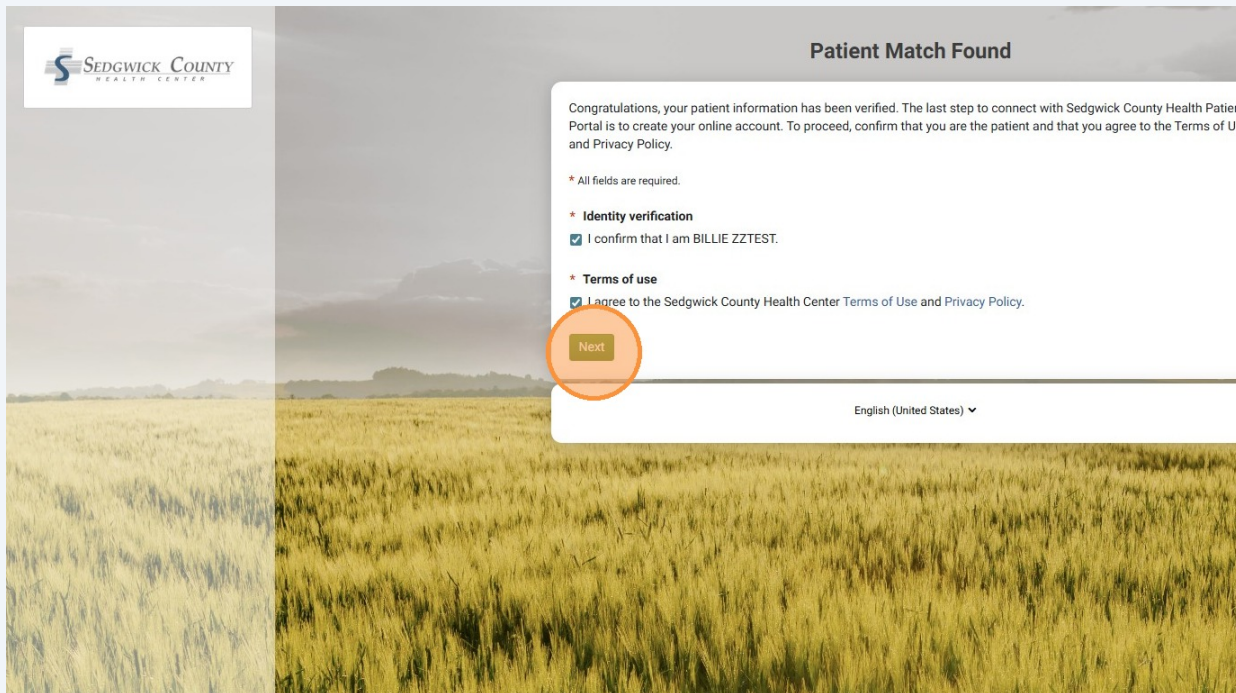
SEDGWICK COUNTY
HEALTH CENTER

Patient Match Found

Congratulations, your patient information has been verified. The last step to connect with Sedgwick County Health Patie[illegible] Portal is to create your online account. To proceed, confirm that you are the patient and that you agree to the Terms of U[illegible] and Privacy Policy.

* All fields are required.

* Identity verification
I confirm that I am BILLIE ZZTEST.

* Terms of use
I agree to the Sedgwick County Health Center Terms of Use and Privacy Policy.

Next

English (United States)